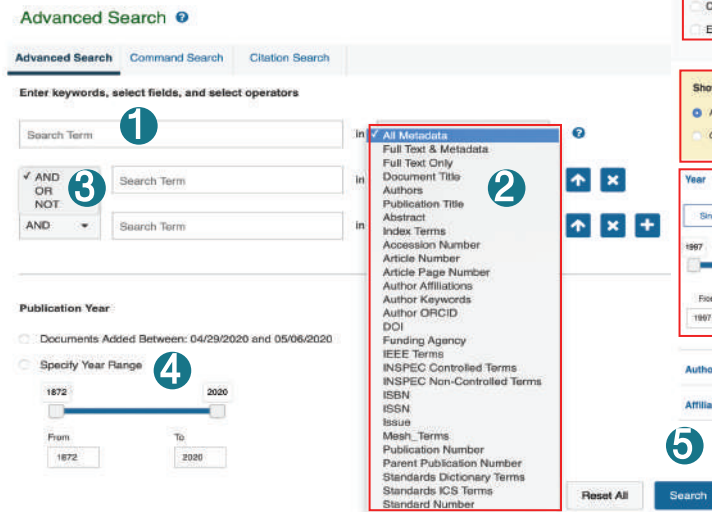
Advanced Search

Advanced Search | Command Search | Citation Search

Enter keywords, select fields, and select operators

Search Term 1 in ✓ All Metadata

✓ AND
OR
NOT
3

Search Term in

AND Search Term in

Full Text & Metadata
Full Text Only
Document Title
Authors
Publication Title
Abstract
Index Terms
Accession Number
Article Number
Article Page Number
Author Affiliations
Author Keywords
Author ORCID
DOI
Funding Agency
IEEE Terms
INSPEC Controlled Terms
INSPEC Non-Controlled Terms
ISBN
ISSN
Issue
Mesh_Terms
Publication Number
Parent Publication Number
Standards Dictionary Terms
Standards ICS Terms
Standard Number

2

Publication Year

Documents Added Between: 04/29/2020 and 05/06/2020

Specify Year Range 4

1872 2020

From 1872 To 2020

Reset All Search 5

Sho

Year

Sin

1997

Fro

1997

Autho

Affilia